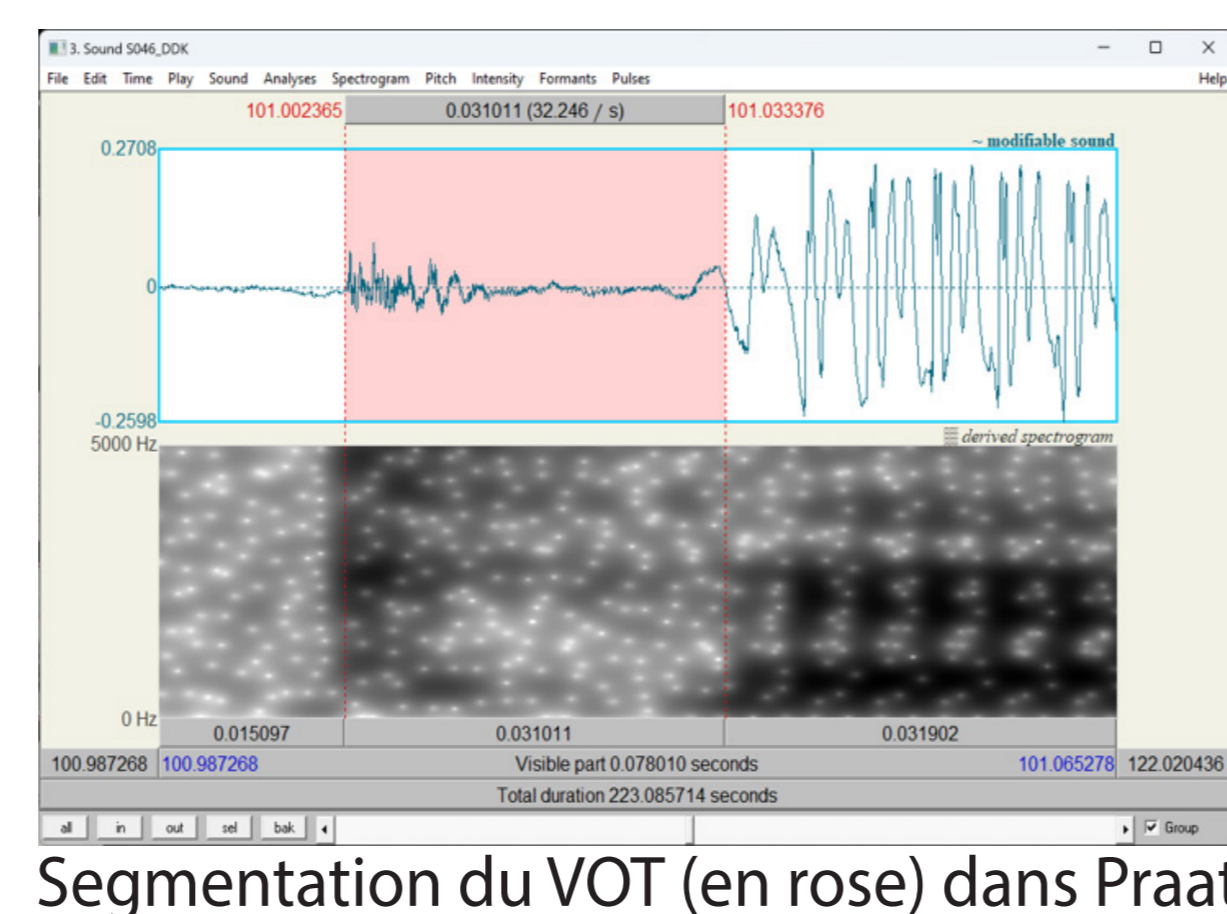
3. Sound S046_DDK
File Edit Time Play Sound Analyses Spectrogram Pitch Intensity Formants Pulses Help
101.002365 0.031011 (32.246 / s) 101.033376
~ modifiable sound
0.2708
0
-0.2598
derived spectrogram
5000 Hz
0 Hz
0.015097 0.031011 0.031902
100.987268 100.987268 Visible part 0.078010 seconds 101.065278 122.020436
Total duration 223.085714 seconds
all in out sel bak Group

Segmentation du VOT (en rose) dans Praat